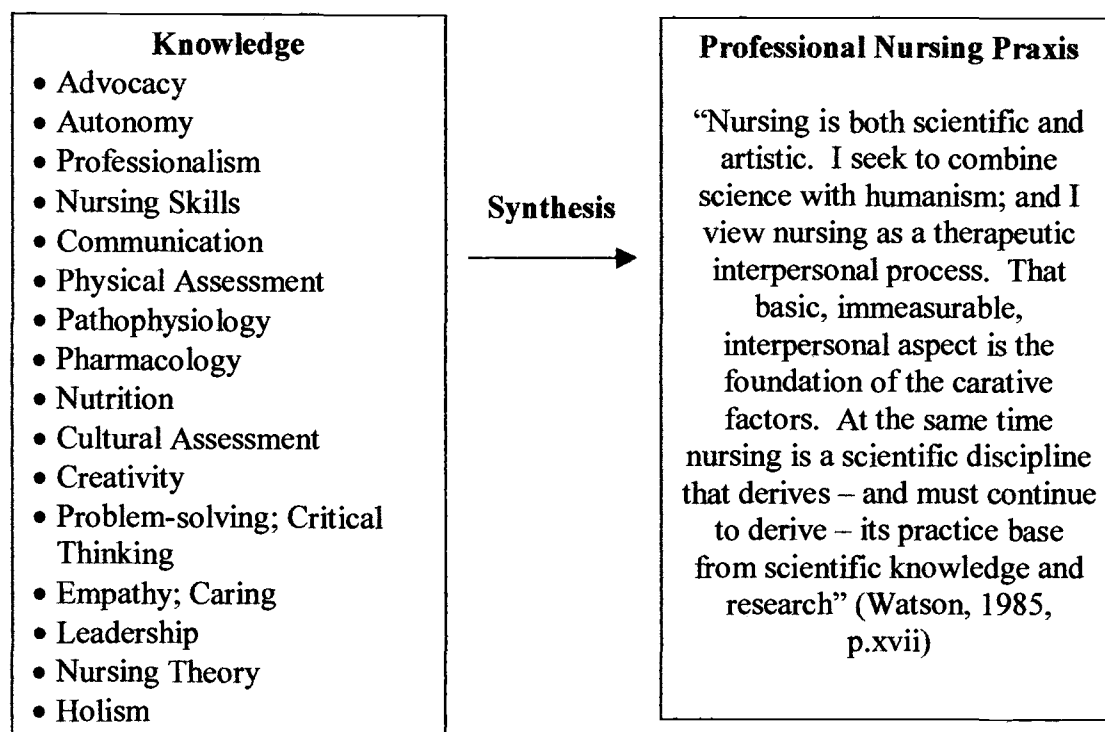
Knowledge
• Advocacy
• Autonomy
• Professionalism
• Nursing Skills
• Communication
• Physical Assessment
• Pathophysiology
• Pharmacology
• Nutrition
• Cultural Assessment
• Creativity
• Problem-solving; Critical Thinking
• Empathy; Caring
• Leadership
• Nursing Theory
• Holism

Synthesis

Professional Nursing Praxis

"Nursing is both scientific and artistic. I seek to combine science with humanism; and I view nursing as a therapeutic interpersonal process. That basic, immeasurable, interpersonal aspect is the foundation of the carative factors. At the same time nursing is a scientific discipline that derives – and must continue to derive – its practice base from scientific knowledge and research" (Watson, 1985, p.xvii)